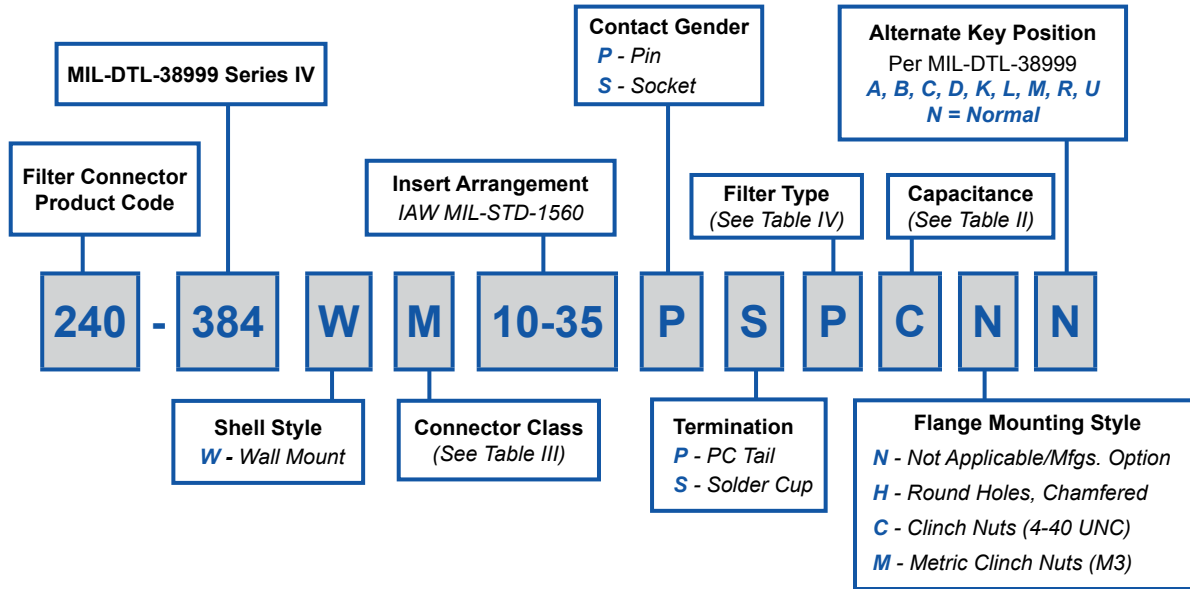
Contact Gender
P - Pin
S - Socket

Alternate Key Position
Per MIL-DTL-38999
A, B, C, D, K, L, M, R, U
N = Normal

MIL-DTL-38999 Series IV

Filter Connector Product Code

Insert Arrangement
IAW MIL-STD-1560

Filter Type
(See Table IV)

Capacitance
(See Table II)

240 - 384 W M 10-35 P S P C N N

Shell Style
W - Wall Mount

Connector Class
(See Table III)

Termination
P - PC Tail
S - Solder Cup

Flange Mounting Style
N - Not Applicable/Mfgs. Option
H - Round Holes, Chamfered
C - Clinch Nuts (4-40 UNC)
M - Metric Clinch Nuts (M3)